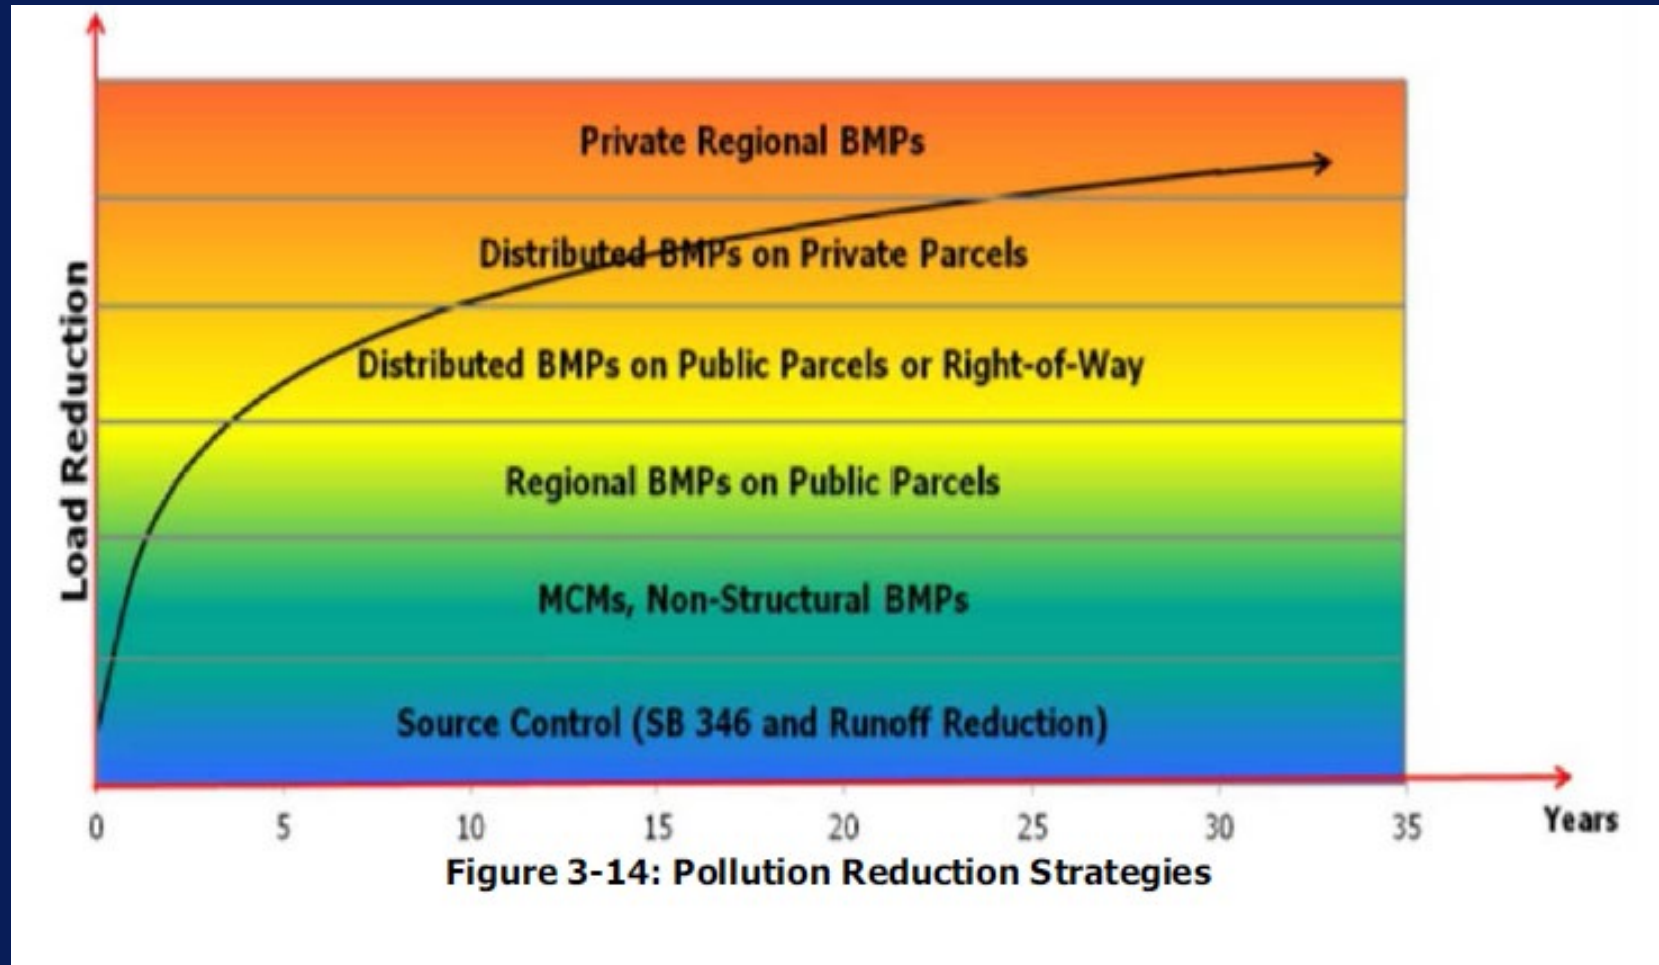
Load Reduction

Private Regional BMPs

Distributed BMPs on Private Parcels

Distributed BMPs on Public Parcels or Right-of-Way

Regional BMPs on Public Parcels

MCMs, Non-Structural BMPs

Source Control (SB 346 and Runoff Reduction)

0 5 10 15 20 25 30 35 Years

Figure 3-14: Pollution Reduction Strategies